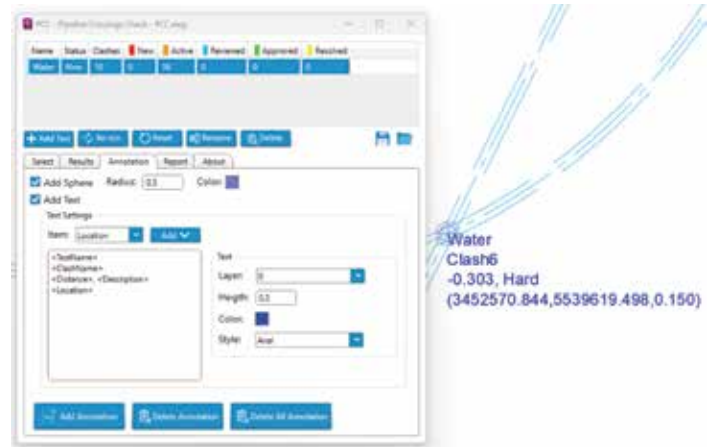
PCC - Pipeline Crossings Check - PCC.dwg

| Name | Status | Clashes | New | Active | Reviewed | Approved | Resolved |
|---|---|---|---|---|---|---|---|
| Water | New | 10 | 0 | 10 | 0 | 0 | 0 |

+ Add Test
Re-run
Reset
Rename
Delete

Select | Results | Annotation | Report | About

Add Sphere Radius: 0.5 Color:
Add Text

Text Settings
Item: Location Add

<TestName>
<ClashName>
<Distance>, <Description>
<Location>

Text
Layer: 0
Height: 0.5
Color:
Style: Arial

Add Annotation
Delete Annotation
Delete All Annotation

Water
Clash6
-0.303, Hard
(3452570.844,5539619.498,0.150)